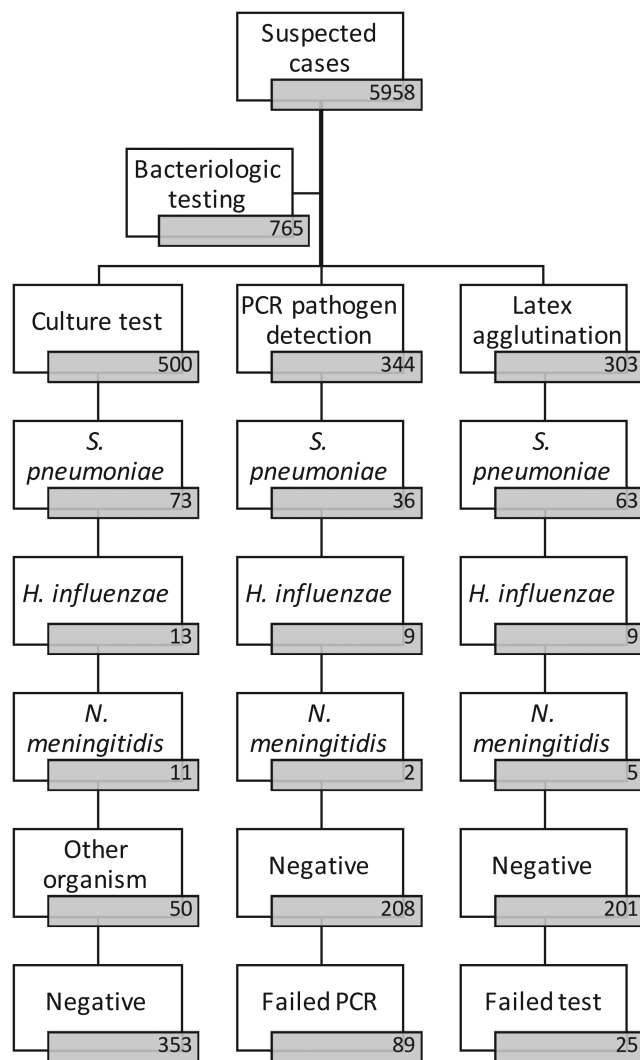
Suspected cases
5958

Bacteriologic testing
765

Culture test
500

S. pneumoniae
73

H. influenzae
13

N. meningitidis
11

Other organism
50

Negative
353

PCR pathogen detection
344

S. pneumoniae
36

H. influenzae
9

N. meningitidis
2

Negative
208

Failed PCR
89

Latex agglutination
303

S. pneumoniae
63

H. influenzae
9

N. meningitidis
5

Negative
201

Failed test
25